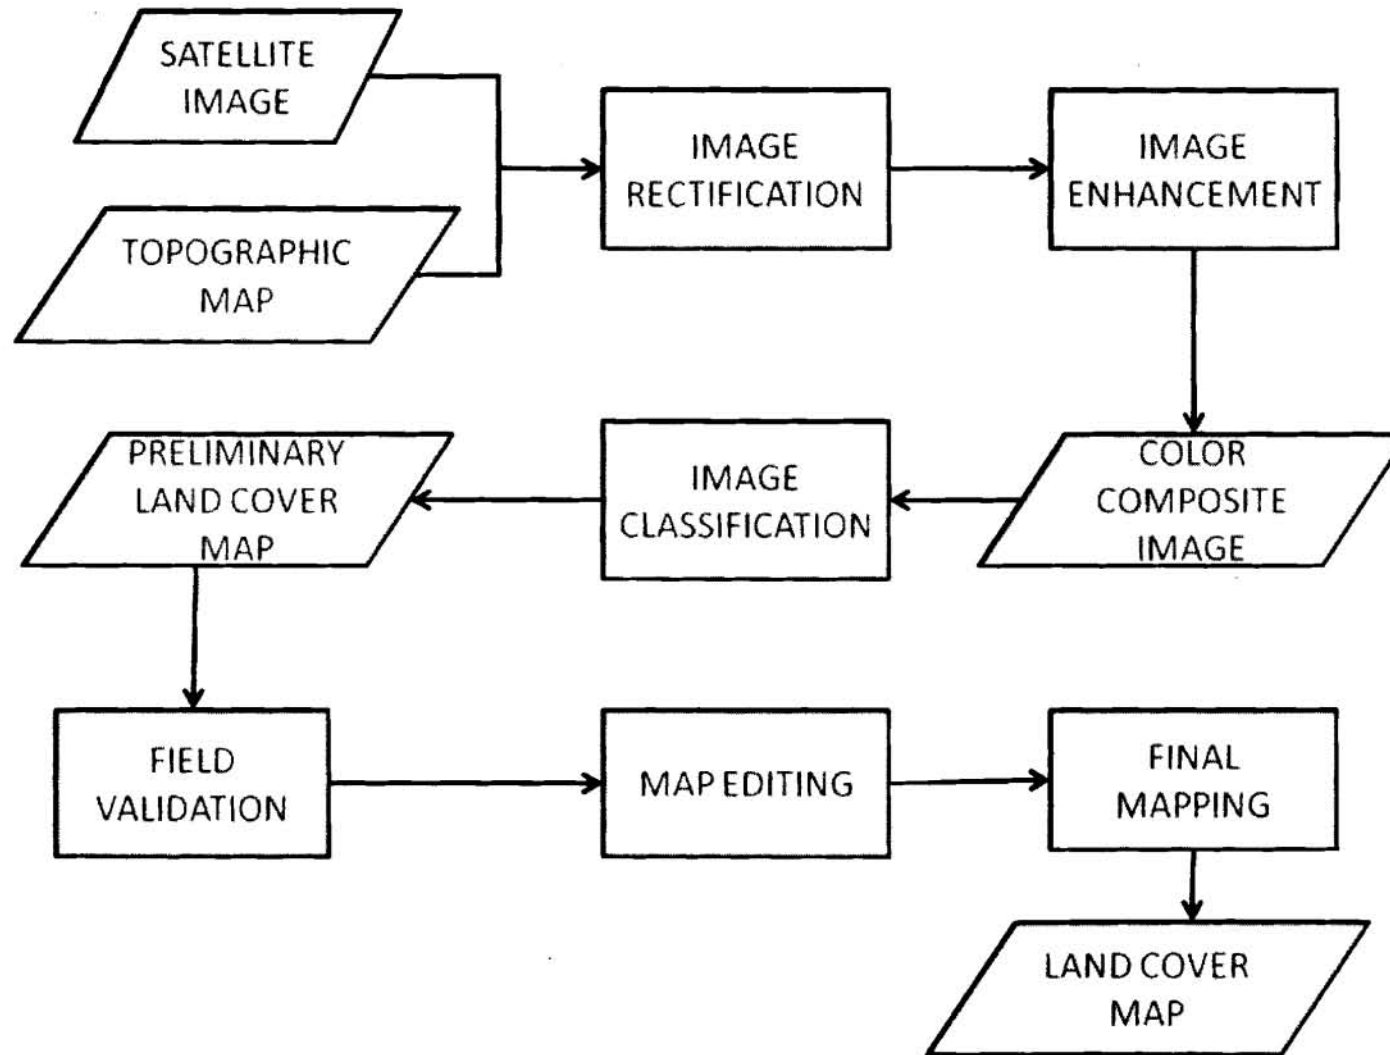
SATELLITE IMAGE

TOPOGRAPHIC MAP

IMAGE RECTIFICATION

IMAGE ENHANCEMENT

COLOR COMPOSITE IMAGE

IMAGE CLASSIFICATION

PRELIMINARY LAND COVER MAP

FIELD VALIDATION

MAP EDITING

FINAL MAPPING

LAND COVER MAP